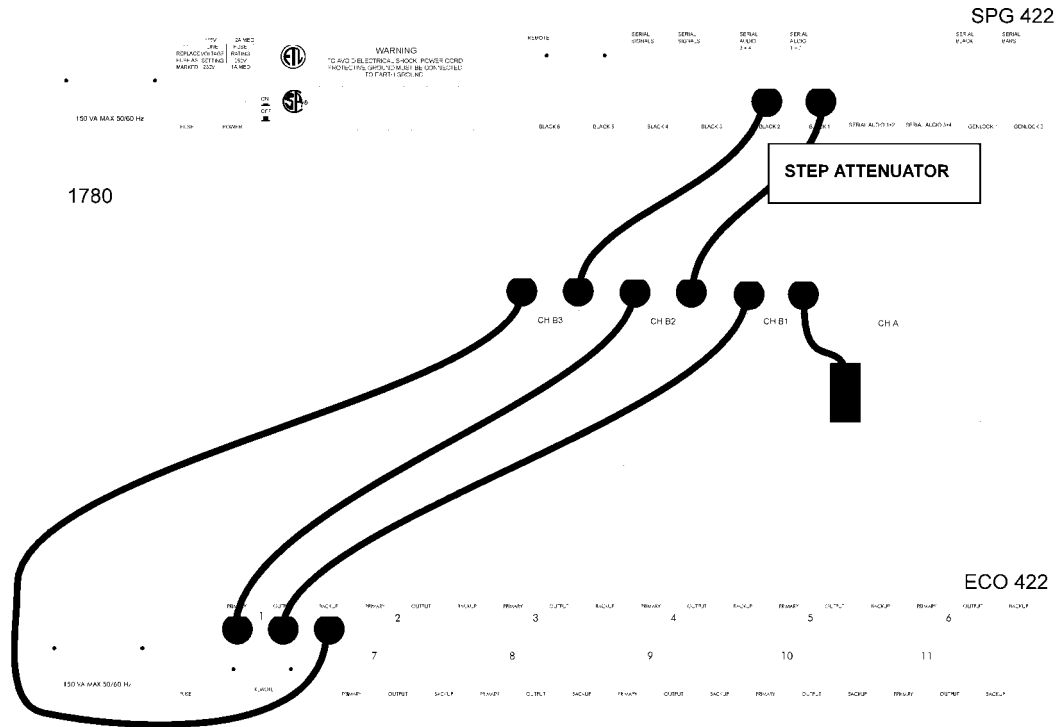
SPG 422

115V LINE REPLACE VOLTAGE FUSE AS SETTING MARKED 230V

2A MED FUSE RATED 250V 1A MED

WARNING
TO AVOID ELECTRICAL SHOCK POWER CORD PROTECTIVE GROUND MUST BE CONNECTED TO EARTH GROUND

REMOTE

SERIAL SIGNALS

SERIAL SIGNALS

SERIAL AUDIO 3+4

SERIAL AUDIO 1+2

SERIAL BLACK

SERIAL BARS

ON
OFF

150 VA MAX 50/60 Hz

FUSE

POWER

BLACK 6

BLACK 5

BLACK 4

BLACK 3

BLACK 2

BLACK 1

SERIAL AUDIO 1+2

SERIAL AUDIO 3+4

GENLOCK 1

GENLOCK 2

STEP ATTENUATOR

1780

CH B3

CH B2

CH B1

CH A

ECO 422

PRIMARY

OUTPUT

BACKUP

1

PRIMARY

2

OUTPUT

BACKUP

PRIMARY

3

OUTPUT

BACKUP

PRIMARY

4

OUTPUT

BACKUP

PRIMARY

5

OUTPUT

BACKUP

PRIMARY

6

OUTPUT

BACKUP

7

8

9

10

11

150 VA MAX 50/60 Hz

FUSE

POWER

PRIMARY

OUTPUT

BACKUP

PRIMARY

OUTPUT

BACKUP

PRIMARY

OUTPUT

BACKUP

PRIMARY

OUTPUT

BACKUP

PRIMARY

OUTPUT

BACKUP